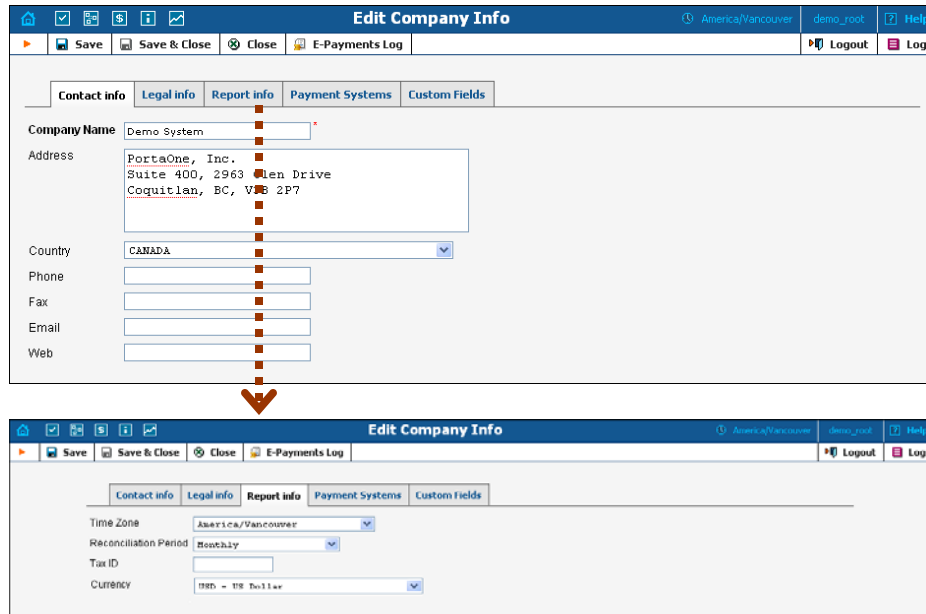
Edit Company Info
America/Vancouver | demo_root | Help
Save | Save & Close | Close | E-Payments Log | Logout | Log

Contact info | Legal info | Report info | Payment Systems | Custom Fields

Company Name Demo System *
Address PortaOne, Inc.
Suite 400, 2963 Glen Drive
Coquitlan, BC, V3B 2P7
Country CANADA
Phone
Fax
Email
Web

Edit Company Info
America/Vancouver | demo_root | Help
Save | Save & Close | Close | E-Payments Log | Logout | Log

Contact info | Legal info | Report info | Payment Systems | Custom Fields

Time Zone America/Vancouver
Reconciliation Period Monthly
Tax ID
Currency USD - US Dollar